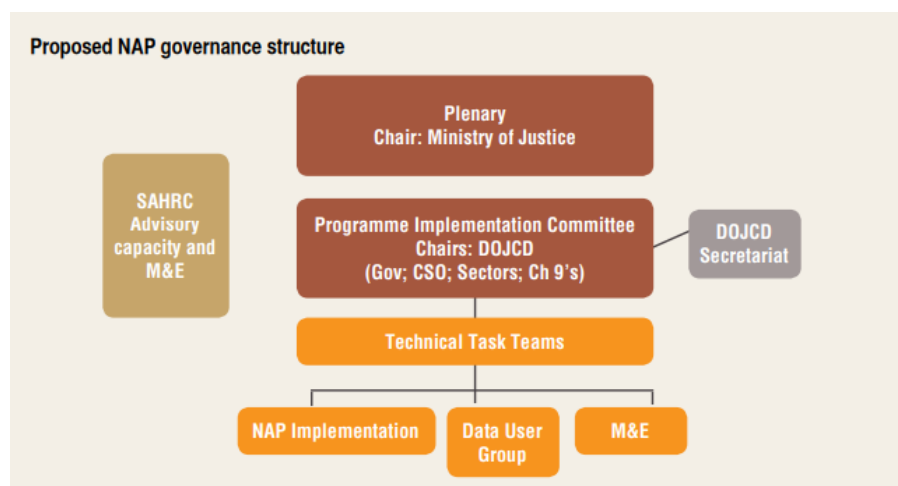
Proposed NAP governance structure

Plenary
Chair: Ministry of Justice

SAHRC Advisory capacity and M&E

Programme Implementation Committee
Chairs: DOJCD
(Gov; CSO; Sectors; Ch 9's)

DOJCD Secretariat

Technical Task Teams

NAP Implementation

Data User Group

M&E